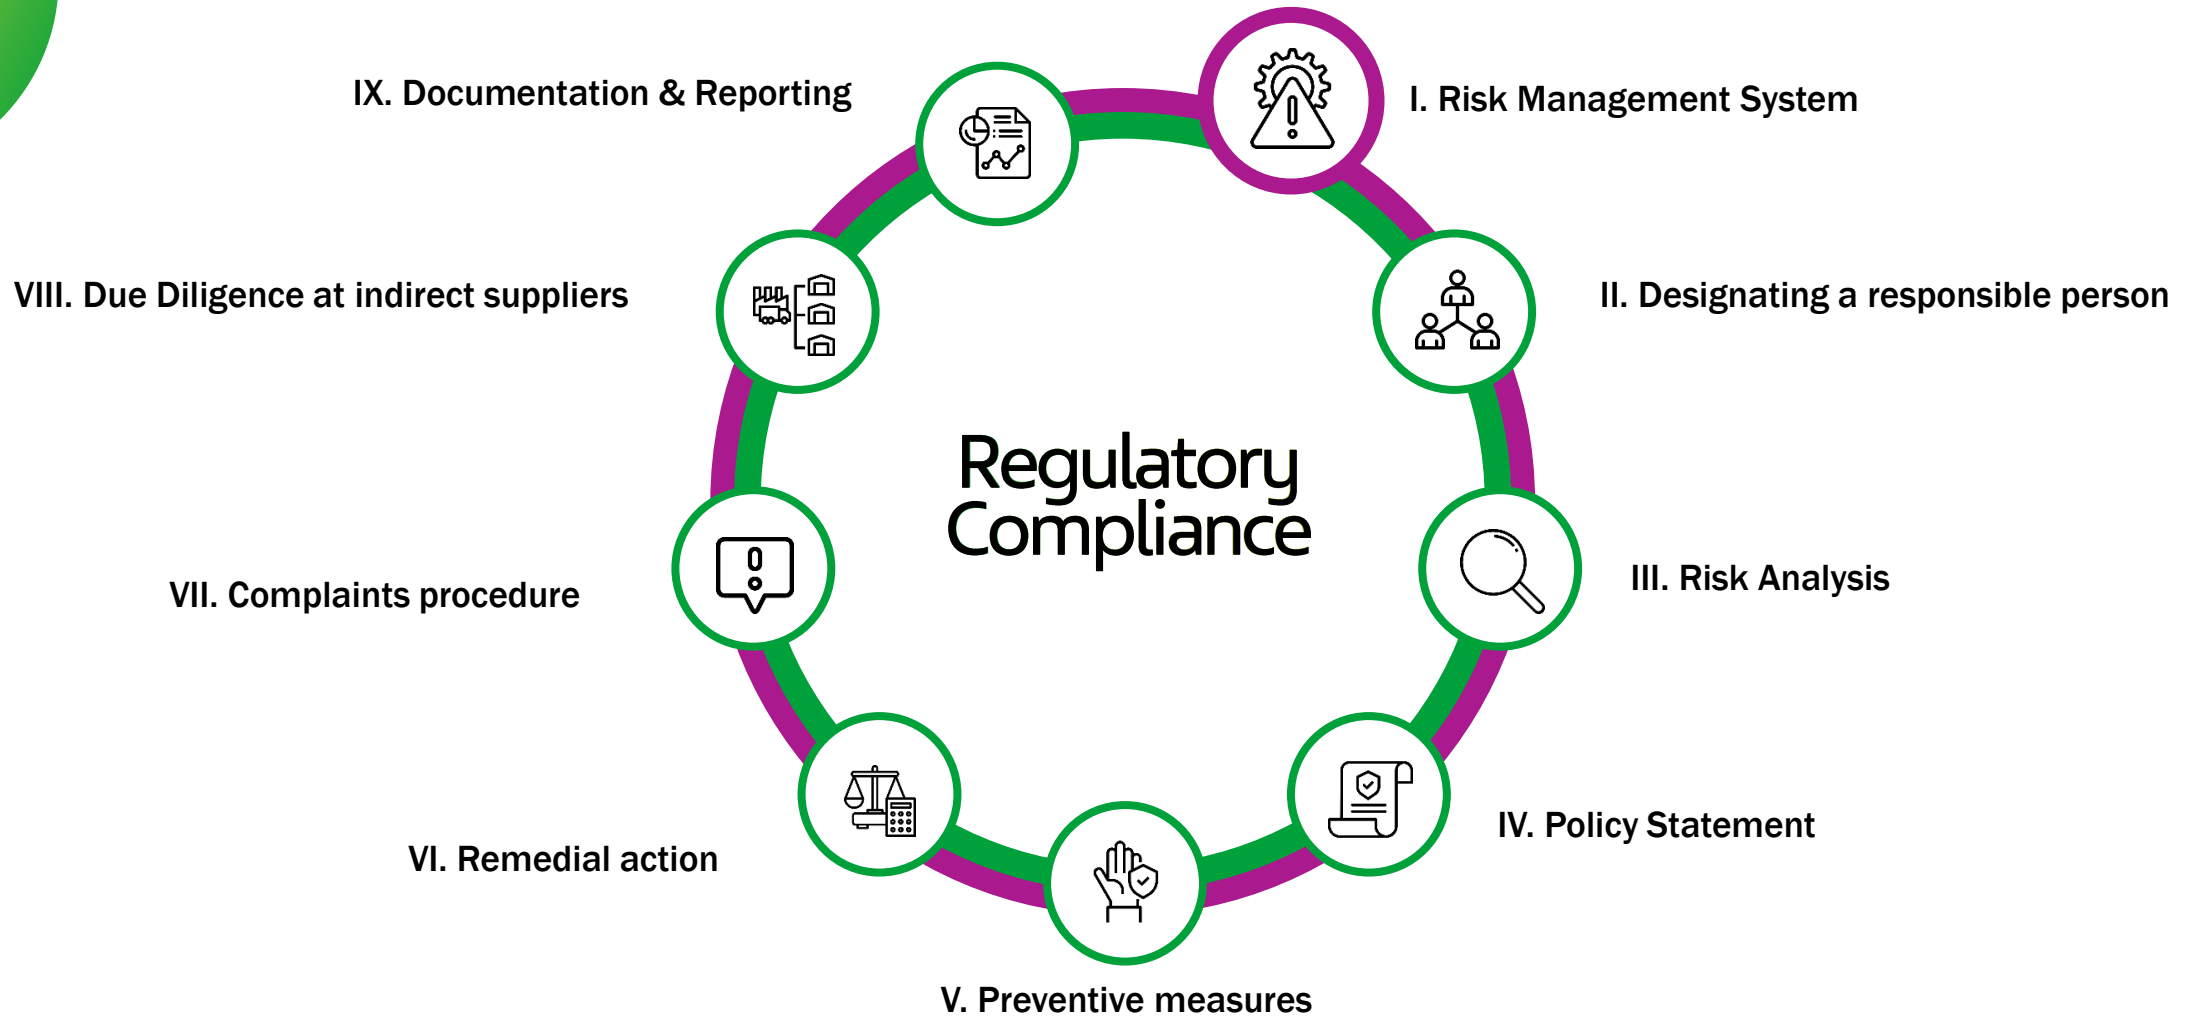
Regulatory Compliance

I. Risk Management System

II. Designating a responsible person

III. Risk Analysis

IV. Policy Statement

V. Preventive measures

VI. Remedial action

VII. Complaints procedure

VIII. Due Diligence at indirect suppliers

IX. Documentation & Reporting